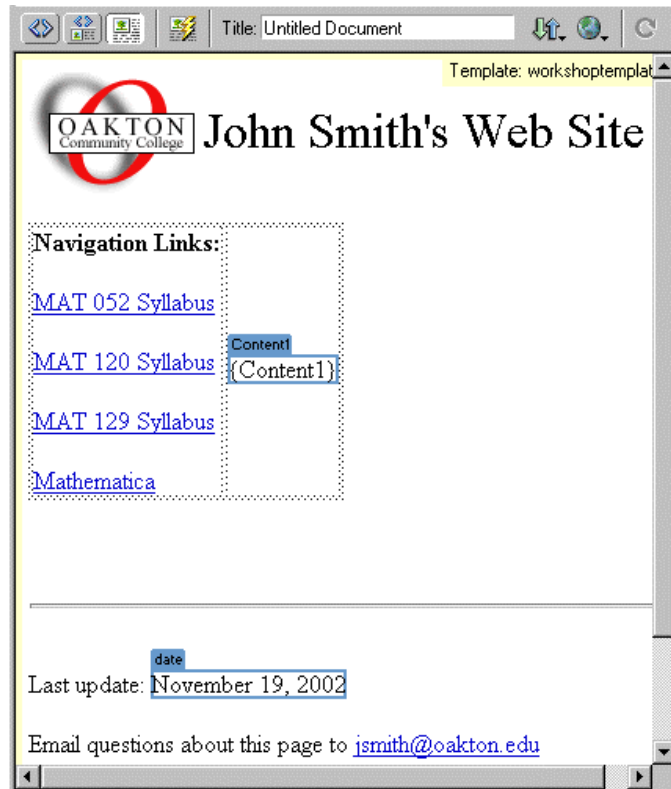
Title: Untitled Document

Template: workshoptemplat

OAKTON
Community College

John Smith's Web Site

Navigation Links:

MAT 052 Syllabus

MAT 120 Syllabus

MAT 129 Syllabus

Mathematica

Content1
{Content1}

date
Last update: November 19, 2002

Email questions about this page to jsmith@oakton.edu